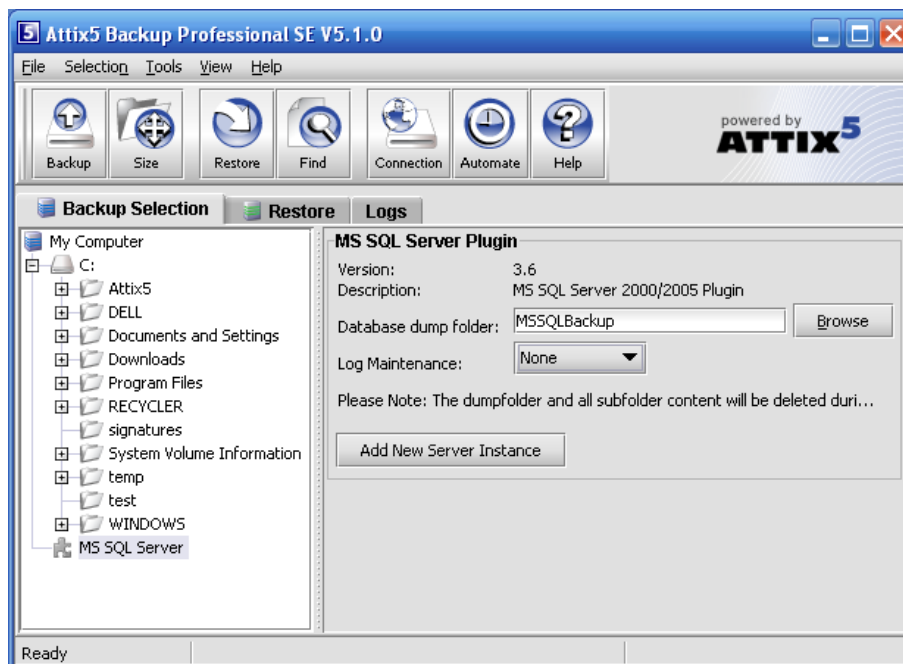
Attix5 Backup Professional SE V5.1.0

File Selection Tools View Help

Backup Size Restore Find Connection Automate Help

powered by ATTIX5

Backup Selection Restore Logs

My Computer
C:
Attix5
DELL
Documents and Settings
Downloads
Program Files
RECYCLER
signatures
System Volume Information
temp
test
WINDOWS
MS SQL Server

MS SQL Server Plugin

Version: 3.6
Description: MS SQL Server 2000/2005 Plugin
Database dump folder: MSSQLBackup Browse
Log Maintenance: None

Please Note: The dumpfolder and all subfolder content will be deleted duri…

Add New Server Instance

Ready